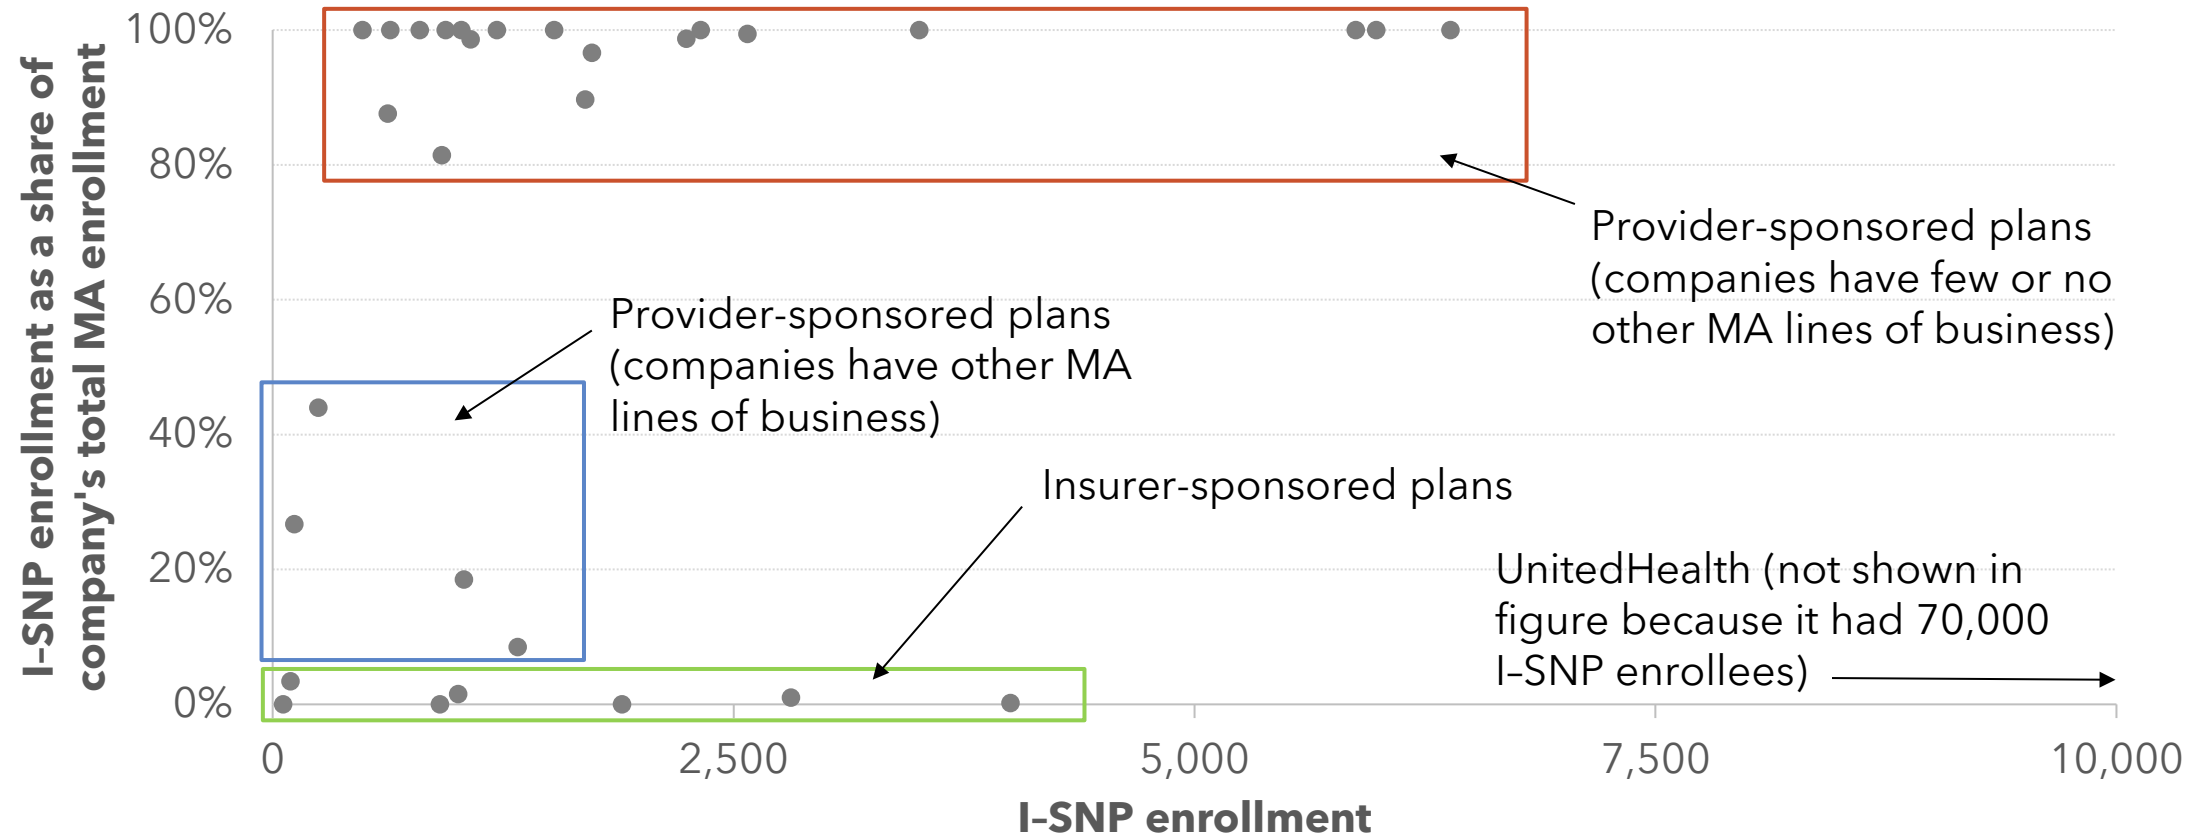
I-SNP enrollment as a share of company's total MA enrollment

100%
80%
60%
40%
20%
0%

Provider-sponsored plans (companies have few or no other MA lines of business)

Provider-sponsored plans (companies have other MA lines of business)

Insurer-sponsored plans

UnitedHealth (not shown in figure because it had 70,000 I-SNP enrollees)

0
2,500
5,000
7,500
10,000

I-SNP enrollment